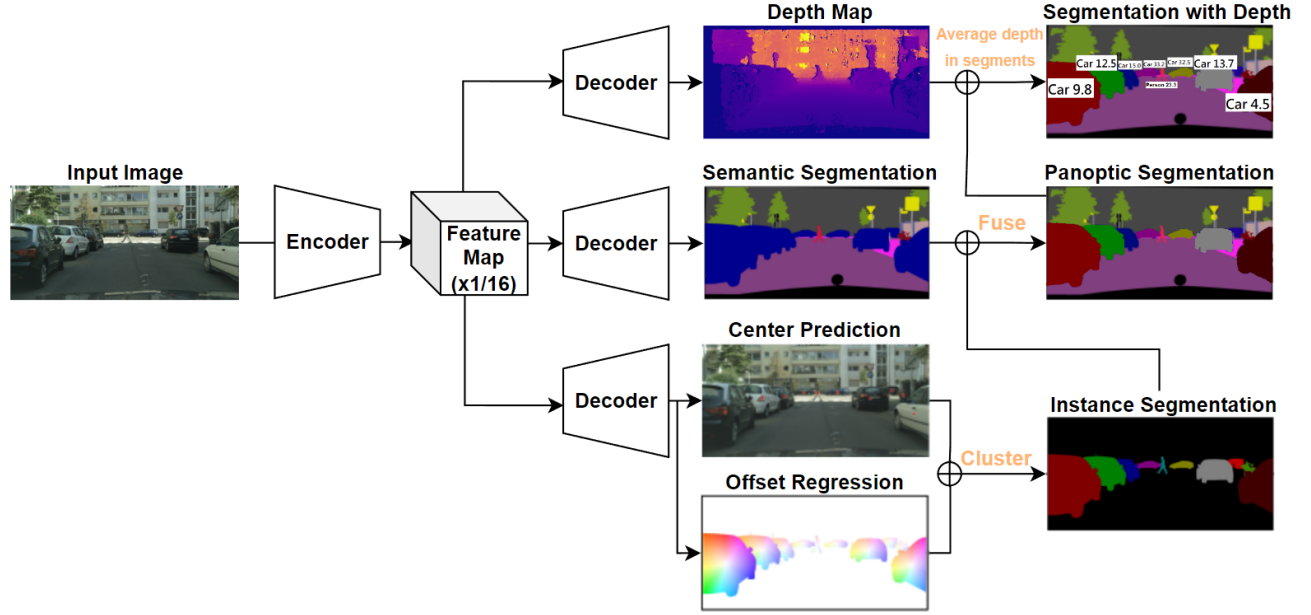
Depth Map

Average depth in segments

Segmentation with Depth

Car 12.5 Car 15.0 Car 31.2 Car 32.5 Car 13.7

Car 9.8

Person 21.3

Car 4.5

Input Image

Encoder

Feature Map (x1/16)

Decoder

Semantic Segmentation

Decoder

Fuse

Panoptic Segmentation

Center Prediction

Decoder

Cluster

Instance Segmentation

Offset Regression